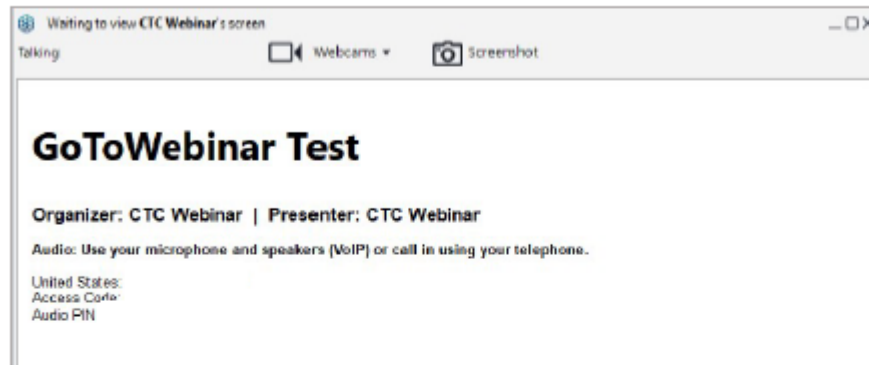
Waiting to view CTC Webinar's screen

Talking:

Webcams ▾

Screenshot

GoToWebinar Test

Organizer: CTC Webinar | Presenter: CTC Webinar

Audio: Use your microphone and speakers (VoIP) or call in using your telephone.

United States:
Access Code:
Audio PIN